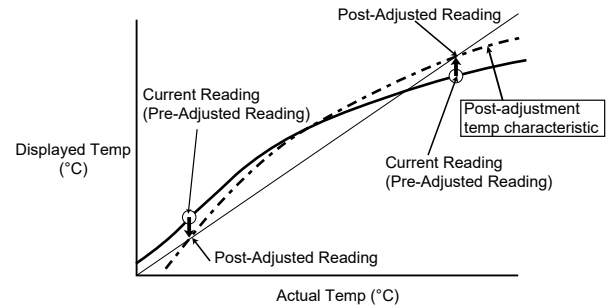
Post-Adjusted Reading

Current Reading
(Pre-Adjusted Reading)

Post-adjustment temp characteristic

Displayed Temp
(°C)

Current Reading
(Pre-Adjusted Reading)

Post-Adjusted Reading

Actual Temp (°C)